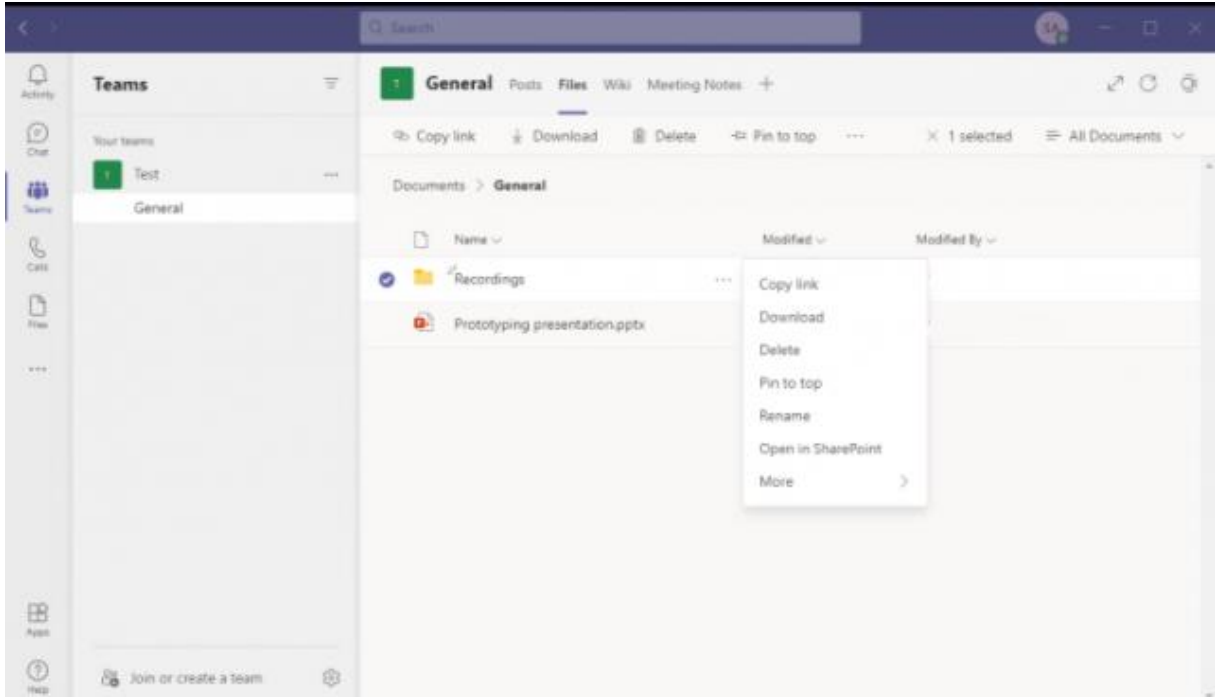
Search

Activity
Chat
Teams
Calls
Files
...
Apps
Help

Teams

Your teams
T Test ...
General

Join or create a team

T General Posts Files Wiki Meeting Notes +

Copy link Download Delete Pin to top ... × 1 selected All Documents

Documents > General

Name Modified Modified By

Recordings ...
Prototyping presentation.pptx

Copy link
Download
Delete
Pin to top
Rename
Open in SharePoint
More >